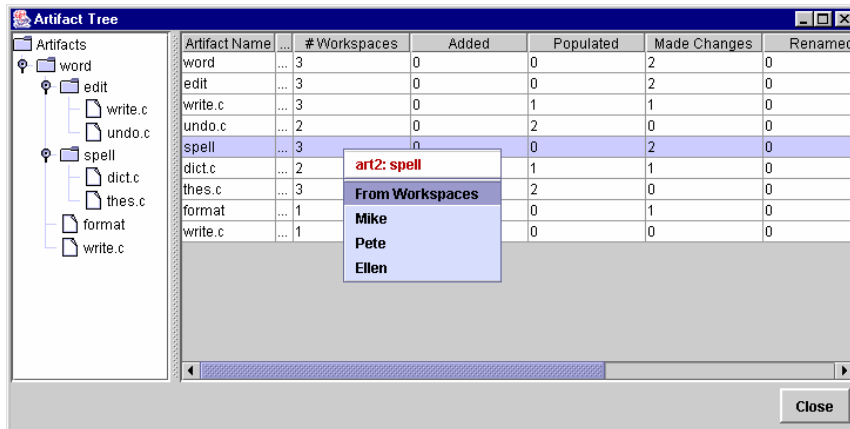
Artifact Tree

Artifacts
word
edit
write.c
undo.c
spell
dict.c
thes.c
format
write.c

| Artifact Name | ... | # Workspaces | Added | Populated | Made Changes | Renamed |
|---|---|---|---|---|---|---|
| word | ... | 3 | 0 | 0 | 2 | 0 |
| edit | ... | 3 | 0 | 0 | 2 | 0 |
| write.c | ... | 3 | 0 | 1 | 1 | 0 |
| undo.c | ... | 2 | 0 | 2 | 0 | 0 |
| spell | ... | 3 | 0 | 0 | 2 | 0 |
| dict.c | ... | 2 | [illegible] | 1 | 1 | 0 |
| thes.c | ... | 3 | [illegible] | 2 | 0 | 0 |
| format | ... | 1 | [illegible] | 0 | 1 | 0 |
| write.c | ... | 1 | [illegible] | 0 | 0 | 0 |

art2: spell
From Workspaces
Mike
Pete
Ellen

Close